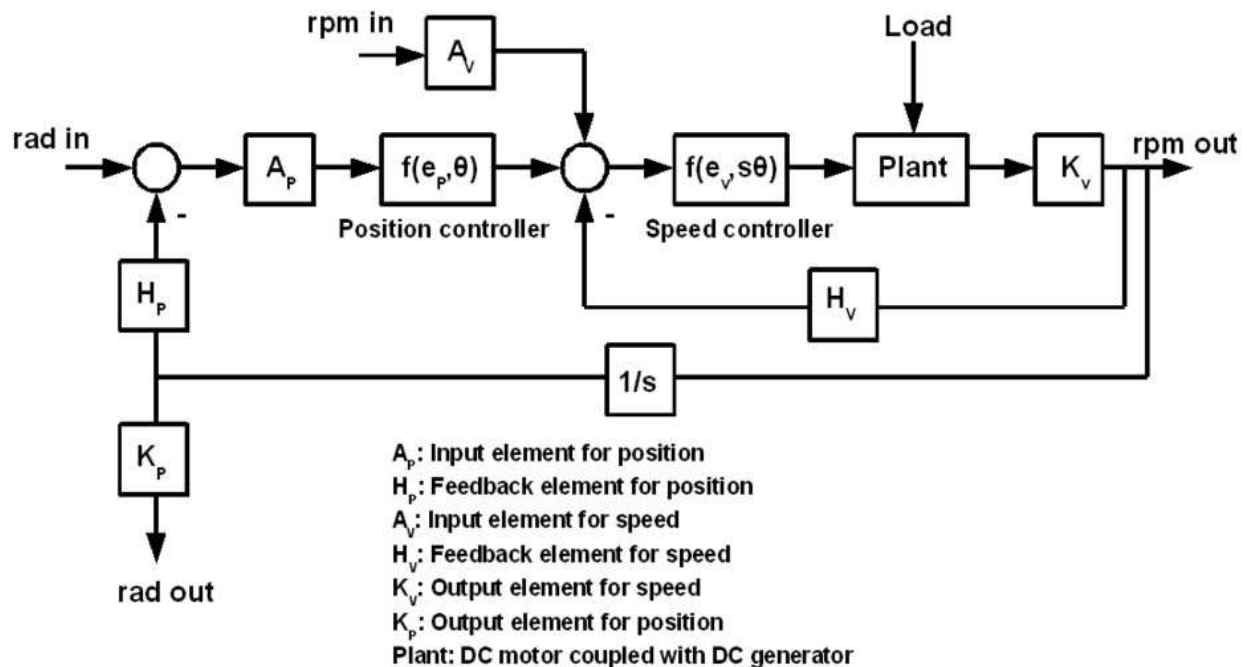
rpm in

$A_V$

Load

rad in

$A_P$

$f(e_P,\theta)$

$f(e_V,s\theta)$

Plant

$K_V$

rpm out

-

-

Position controller

Speed controller

$H_P$

$H_V$

1/s

$K_P$

rad out

$A_P$: Input element for position
$H_P$: Feedback element for position
$A_V$: Input element for speed
$H_V$: Feedback element for speed
$K_V$: Output element for speed
$K_P$: Output element for position
Plant: DC motor coupled with DC generator